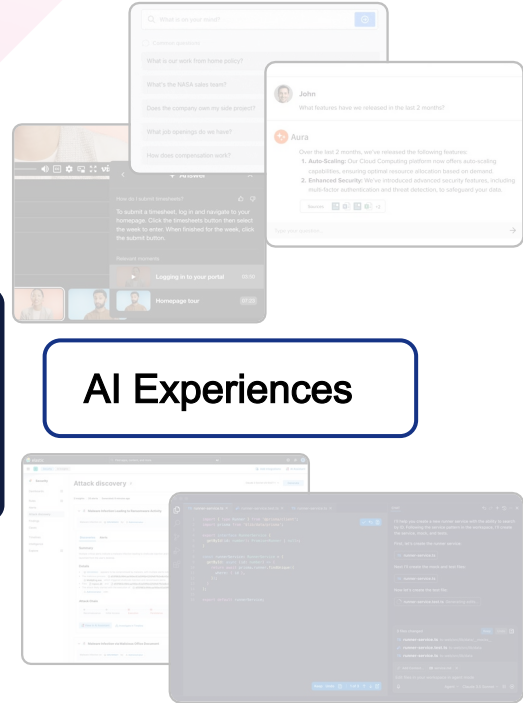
What is on your mind?

Common questions

What is our work from home policy?

What's the NASA sales team?

Does the company own my side project?

What job openings do we have?

How does compensation work?

John
What features have we released in the last 2 months?

Aura
Over the last 2 months, we've released the following features:
1. Auto-Scaling: Our Cloud Computing platform now offers auto-scaling capabilities, ensuring optimal resource allocation based on demand.
2. Enhanced Security: We've introduced advanced security features, including multi-factor authentication and threat detection, to safeguard your data.

Sources

How do I submit timesheets?

To submit a timesheet, log in and navigate to your homepage. Click the timesheets button then select the week to enter. When finished for the week, click the submit button.

Related moments

Logging in to your portal 00:30

Homepage tour 07:30

AI Experiences

Attack discovery

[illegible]